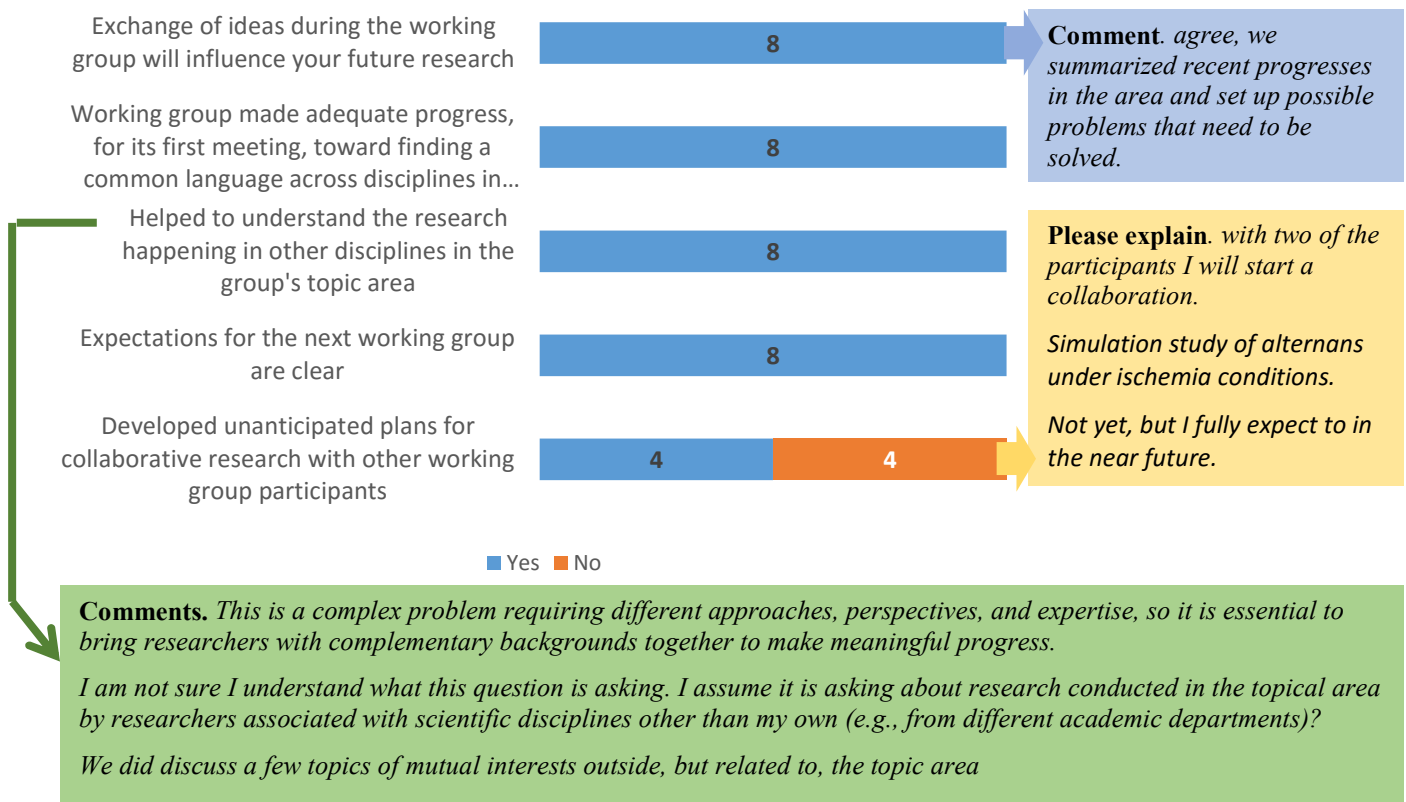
Exchange of ideas during the working group will influence your future research

8

Comment. agree, we summarized recent progresses in the area and set up possible problems that need to be solved.

Working group made adequate progress, for its first meeting, toward finding a common language across disciplines in…

8

Helped to understand the research happening in other disciplines in the group's topic area

8

Please explain. with two of the participants I will start a collaboration.

Simulation study of alternans under ischemia conditions.

Not yet, but I fully expect to in the near future.

Expectations for the next working group are clear

8

Developed unanticipated plans for collaborative research with other working group participants

4

4

Yes No

Comments. This is a complex problem requiring different approaches, perspectives, and expertise, so it is essential to bring researchers with complementary backgrounds together to make meaningful progress.

I am not sure I understand what this question is asking. I assume it is asking about research conducted in the topical area by researchers associated with scientific disciplines other than my own (e.g., from different academic departments)?

We did discuss a few topics of mutual interests outside, but related to, the topic area